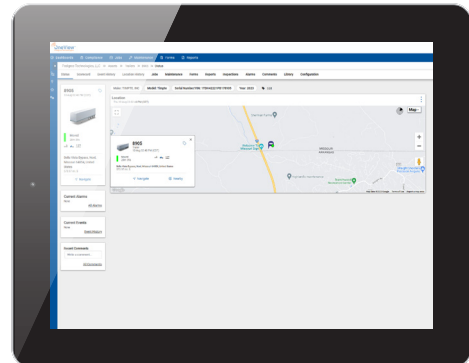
OneView

Dashboards Customers Jobs Maintenance Forms Reports

Status Dashboard Asset History Location History Jobs Maintenance Forms Inspections Alarms Comments Library Configuration

Make: Model: Serial Number: Year: 2022

Location

8905

Navigate Nearby

Current Alarms

Current Enable

Invoice Comments

Map

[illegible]